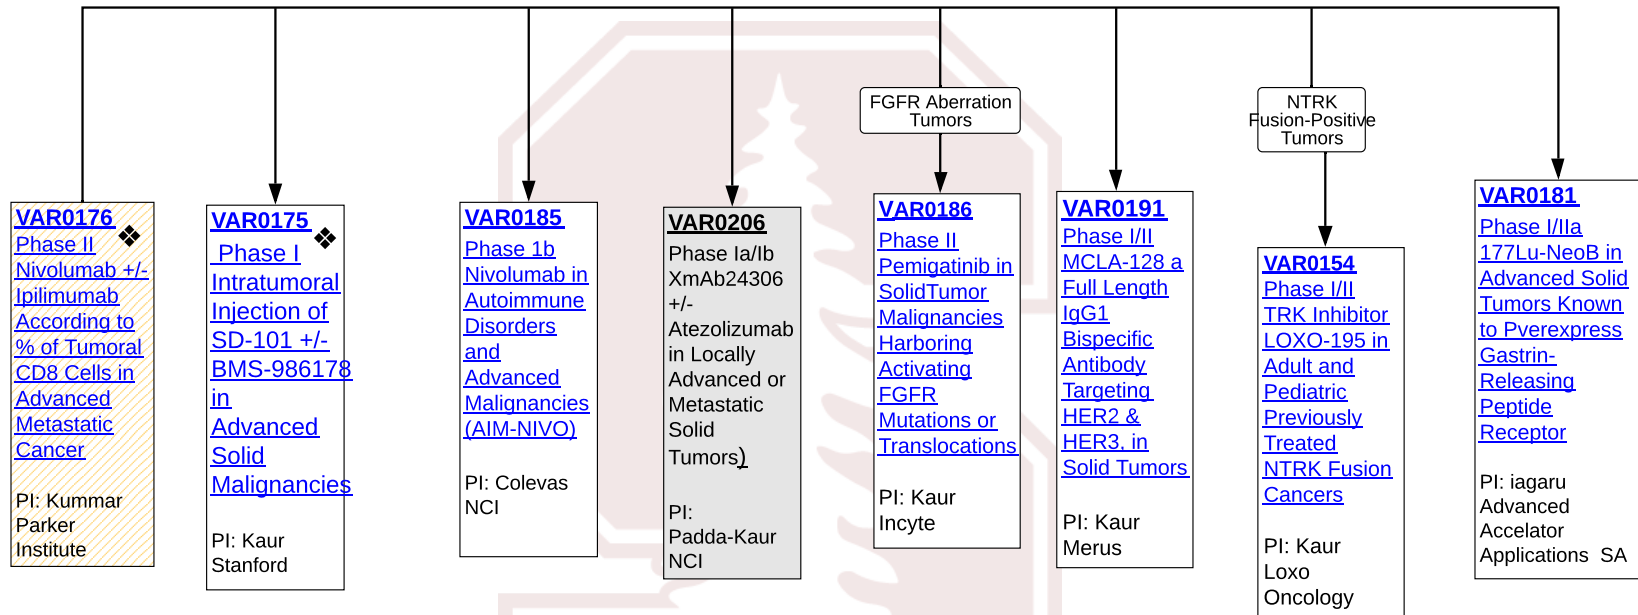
VAR0176
Phase II ❖
Nivolumab +/- Ipilimumab According to % of Tumoral CD8 Cells in Advanced Metastatic Cancer

PI: Kummar
Parker Institute

VAR0175
Phase I ❖
Intratumoral Injection of SD-101 +/- BMS-986178 in Advanced Solid Malignancies

PI: Kaur
Stanford

VAR0185
Phase 1b Nivolumab in Autoimmune Disorders and Advanced Malignancies (AIM-NIVO)

PI: Colevas
NCI

VAR0206
Phase Ia/Ib XmAb24306 +/- Atezolizumab in Locally Advanced or Metastatic Solid Tumors)

PI:
Padda-Kaur
NCI

FGFR Aberration Tumors

VAR0186
Phase II Pemigatinib in SolidTumor Malignancies Harboring Activating FGFR Mutations or Translocations

PI: Kaur
Incyte

VAR0191
Phase I/II MCLA-128 a Full Length IgG1 Bispecific Antibody Targeting HER2 & HER3, in Solid Tumors

PI: Kaur
Merus

NTRK Fusion-Positive Tumors

VAR0154
Phase I/II TRK Inhibitor LOXO-195 in Adult and Pediatric Previously Treated NTRK Fusion Cancers

PI: Kaur
Loxo Oncology

VAR0181
Phase I/IIa 177Lu-NeoB in Advanced Solid Tumors Known to Pverexpress Gastrin-Releasing Peptide Receptor

PI: iagaru
Advanced Accelator Applications SA